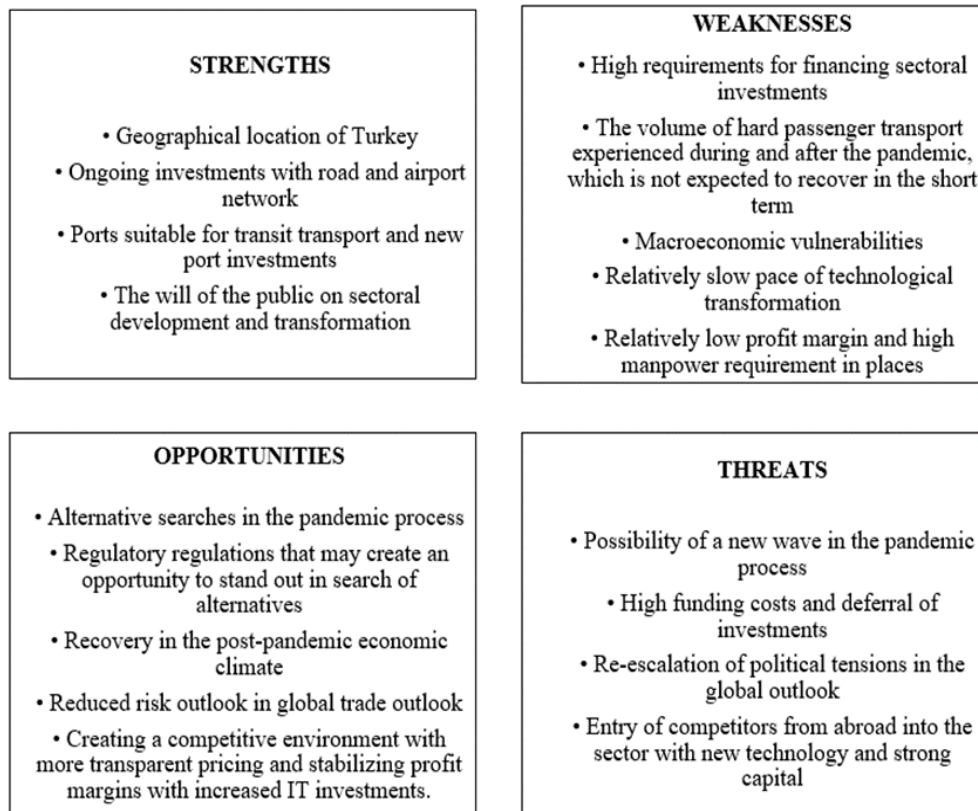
STRENGTHS

• Geographical location of Turkey

• Ongoing investments with road and airport network

• Ports suitable for transit transport and new port investments

• The will of the public on sectoral development and transformation

WEAKNESSES

• High requirements for financing sectoral investments

• The volume of hard passenger transport experienced during and after the pandemic, which is not expected to recover in the short term

• Macroeconomic vulnerabilities

• Relatively slow pace of technological transformation

• Relatively low profit margin and high manpower requirement in places

OPPORTUNITIES

• Alternative searches in the pandemic process

• Regulatory regulations that may create an opportunity to stand out in search of alternatives

• Recovery in the post-pandemic economic climate

• Reduced risk outlook in global trade outlook

• Creating a competitive environment with more transparent pricing and stabilizing profit margins with increased IT investments.

THREATS

• Possibility of a new wave in the pandemic process

• High funding costs and deferral of investments

• Re-escalation of political tensions in the global outlook

• Entry of competitors from abroad into the sector with new technology and strong capital